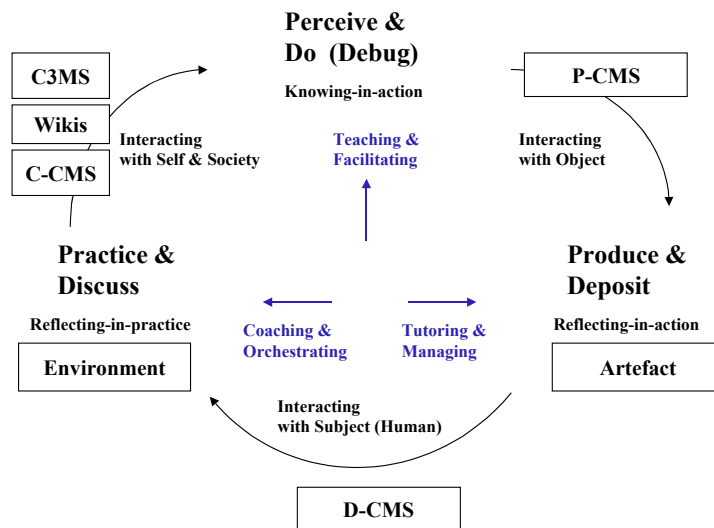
Perceive &
Do (Debug)

Knowing-in-action

C3MS

Wikis

C-CMS

P-CMS

Interacting with Self & Society

Teaching & Facilitating

Interacting with Object

Practice & Discuss

Produce & Deposit

Reflecting-in-practice

Coaching & Orchestrating

Tutoring & Managing

Reflecting-in-action

Environment

Artefact

Interacting with Subject (Human)

D-CMS